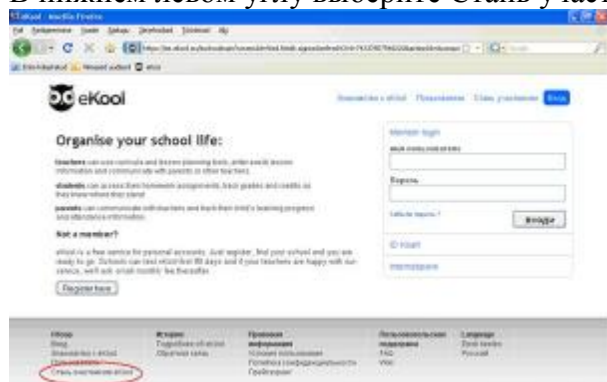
В нижнем левом углу выберите Стань у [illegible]

eKool - Mozilla Firefox

eKool

Organise your school life:

teachers can use curricula and lesson planning tools, enter and lesson information and communicate with parents or other teachers.

students can access their homework assignments, track grades and credits as they learn what they need.

parents can communicate with teachers and track their child's learning progress and attendance information.

Not a member?

eKool is a free service for personal accounts. Just register, find your school and you are ready to go. Schools can test eKool free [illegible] days and if your teachers are happy with our service, we'll ask a small monthly fee thereafter.

Register here

Member login

Пароль

Войдти

ID-карт

Обзор
Блог
Стань участником eKool

История

Правовая информация

Пользовательская поддержка
FAQ

Language
Русский